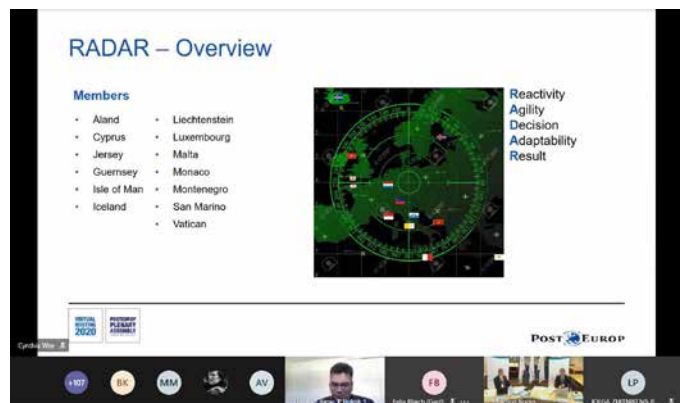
RADAR – Overview

Members

- Aland
- Cyprus
- Jersey
- Guernsey
- Isle of Man
- Iceland

- Liechtenstein
- Luxembourg
- Malta
- Monaco
- Montenegro
- San Marino
- Vatican

Reactivity
Agility
Decision
Adaptability
Result

VIRTUAL MEETING 2020

POSTEUROP PLENARY ASSEMBLY

POST EUROP

Cyrdus Wor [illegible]

+107 BK MM AV FB LP

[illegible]